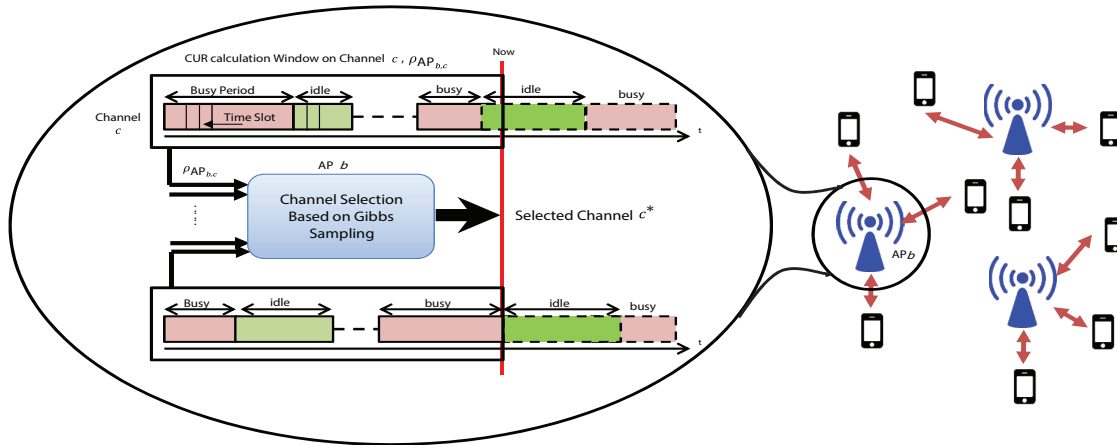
CUR calculation Window on Channel $c$ , $\rho_{AP_{b,c}}$

Now

Busy Period

idle

busy

idle

busy

Channel $c$

Time Slot

t

$\rho_{AP_{b,c}}$

AP $b$

Channel Selection Based on Gibbs Sampling

Selected Channel $c^*$

Busy

idle

busy

idle

busy

t

AP$b$